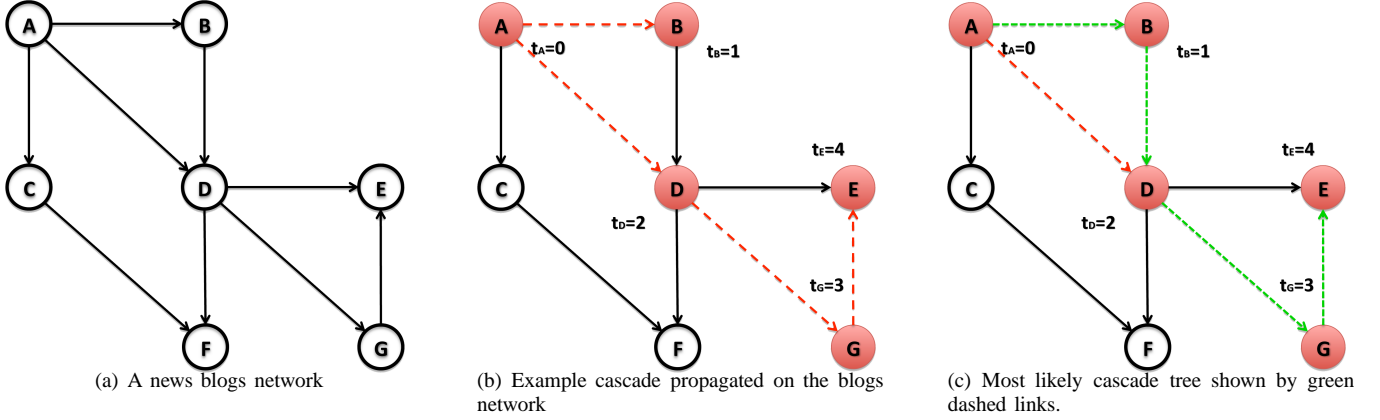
A
B
C
D
E
F
G
(a) A news blogs network

A
B
$t_A=0$
$t_B=1$
$t_E=4$
C
D
E
$t_D=2$
$t_G=3$
F
G
(b) Example cascade propagated on the blogs network

A
B
$t_A=0$
$t_B=1$
$t_E=4$
C
D
E
$t_D=2$
$t_G=3$
F
G
(c) Most likely cascade tree shown by green dashed links.